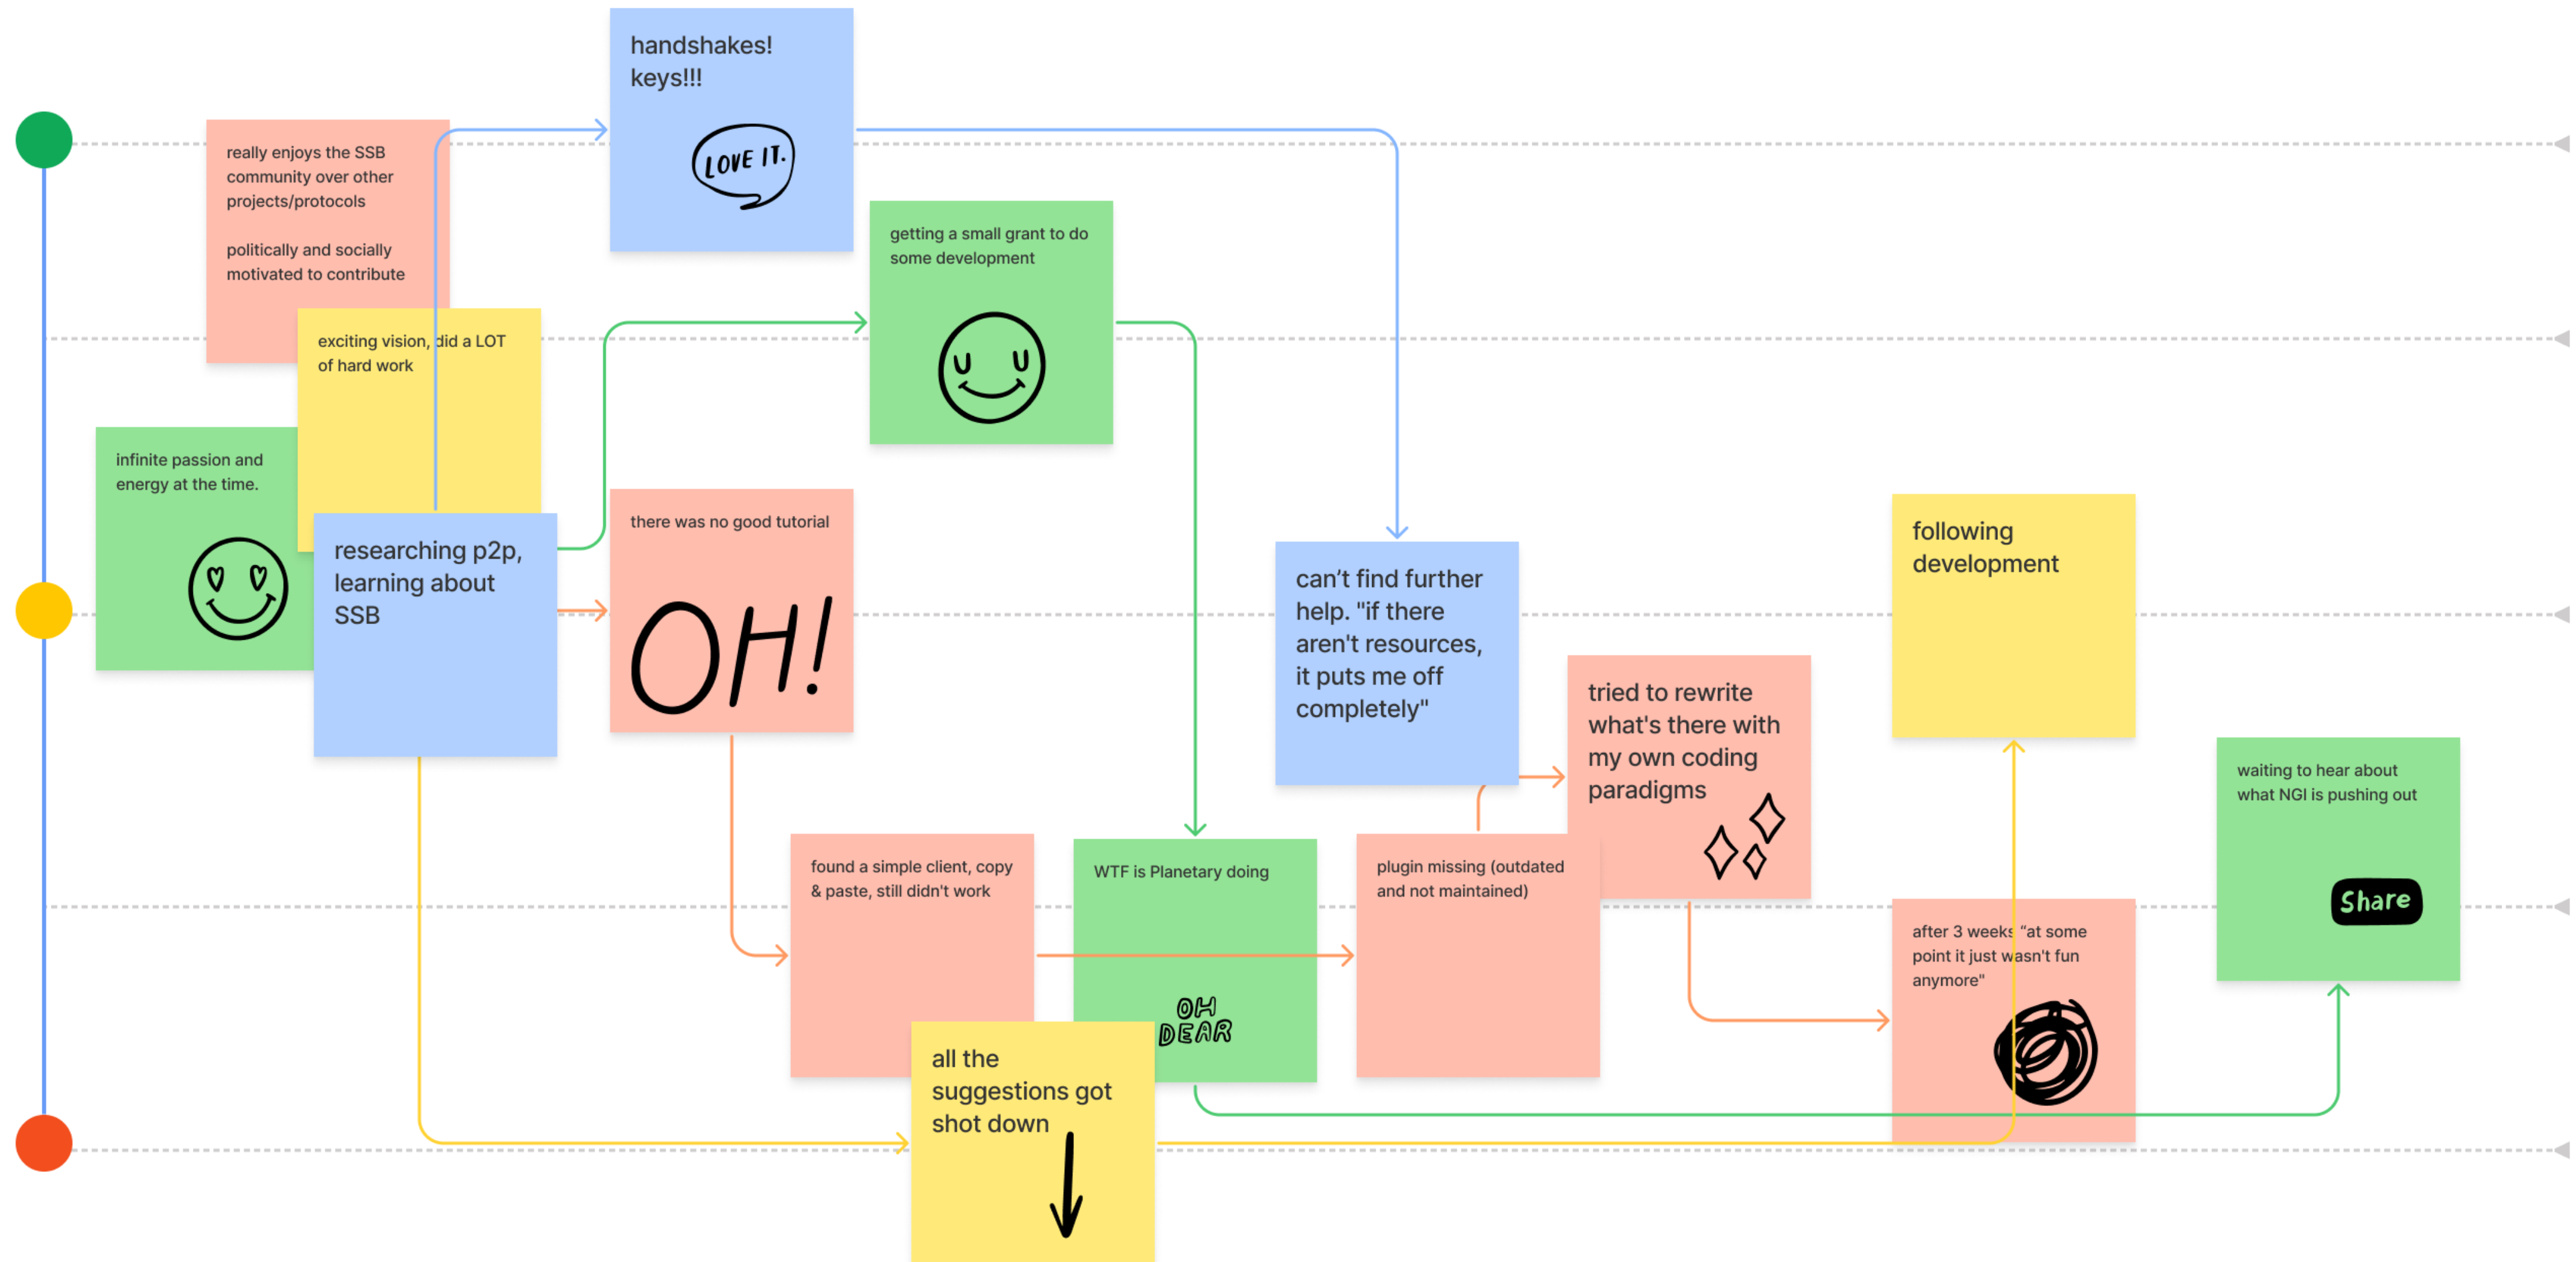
handshakes! keys!!!

LOVE IT.

really enjoys the SSB community over other projects/protocols

politically and socially motivated to contribute

getting a small grant to do some development

exciting vision, did a LOT of hard work

infinite passion and energy at the time.

researching p2p, learning about SSB

there was no good tutorial

OH!

can't find further help. "if there aren't resources, it puts me off completely"

following development

tried to rewrite what's there with my own coding paradigms

waiting to hear about what NGI is pushing out

Share

found a simple client, copy & paste, still didn't work

WTF is Planetary doing

OH DEAR

plugin missing (outdated and not maintained)

after 3 weeks "at some point it just wasn't fun anymore"

all the suggestions got shot down